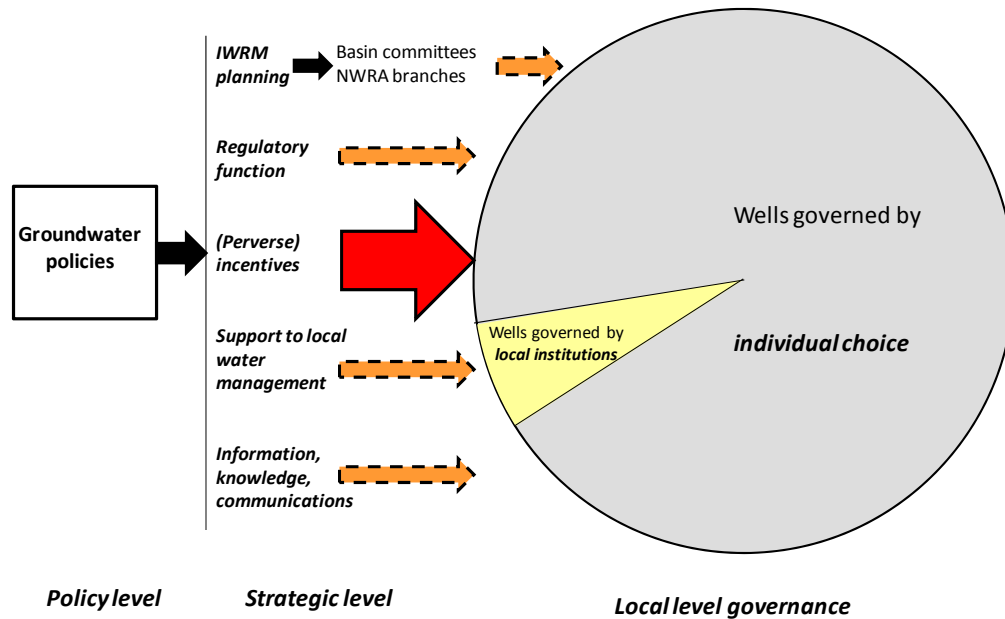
Groundwater policies

IWRM planning

Basin committees
NWRA branches

Regulatory function

(Perverse) incentives

Support to local water management

Information, knowledge, communications

Wells governed by

individual choice

Wells governed by local institutions

Policy level

Strategic level

Local level governance